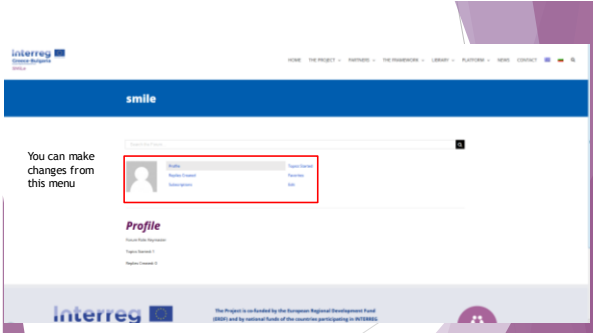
Interreg
Greece-Bulgaria
SMiLE

HOME THE PROJECT PARTNERS THE FRAMEWORK LIBRARY PLATFORM NEWS CONTACT

smile

Search the Forums

You can make changes from this menu

Profile
Topics Started
Replies Created
Favorites
Subscriptions
Edit

Profile

Forum Role: Keymaster

Topics Started: 1

Replies Created: 0

Interreg

The Project is co-funded by the European Regional Development Fund (ERDF) and by national funds of the countries participating in INTERREG